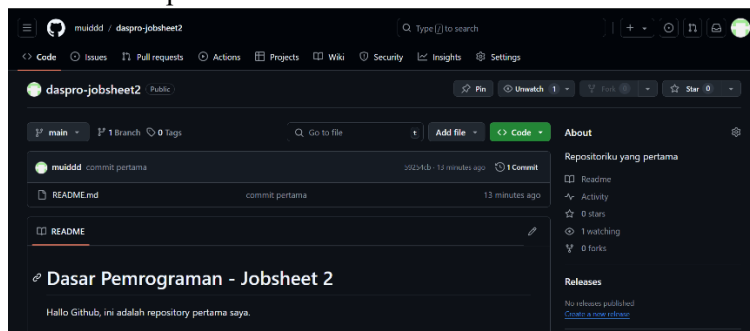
muiddd / daspro-jobsheet2

Type / to search

+ ▾

Code Issues Pull requests Actions Projects Wiki Security Insights Settings

daspro-jobsheet2 Public

Pin Unwatch 1 ▾ Fork 0 ▾ Star 0 ▾

main ▾ 1 Branch 0 Tags

Go to file t Add file ▾ Code ▾

muiddd commit pertama 59254cb · 13 minutes ago 1 Commit

README.md commit pertama 13 minutes ago

README

Dasar Pemrograman - Jobsheet 2

Hallo Github, ini adalah repository pertama saya.

About

Repositoriku yang pertama

Readme

Activity

0 stars

1 watching

0 forks

Releases

No releases published

Create a new release